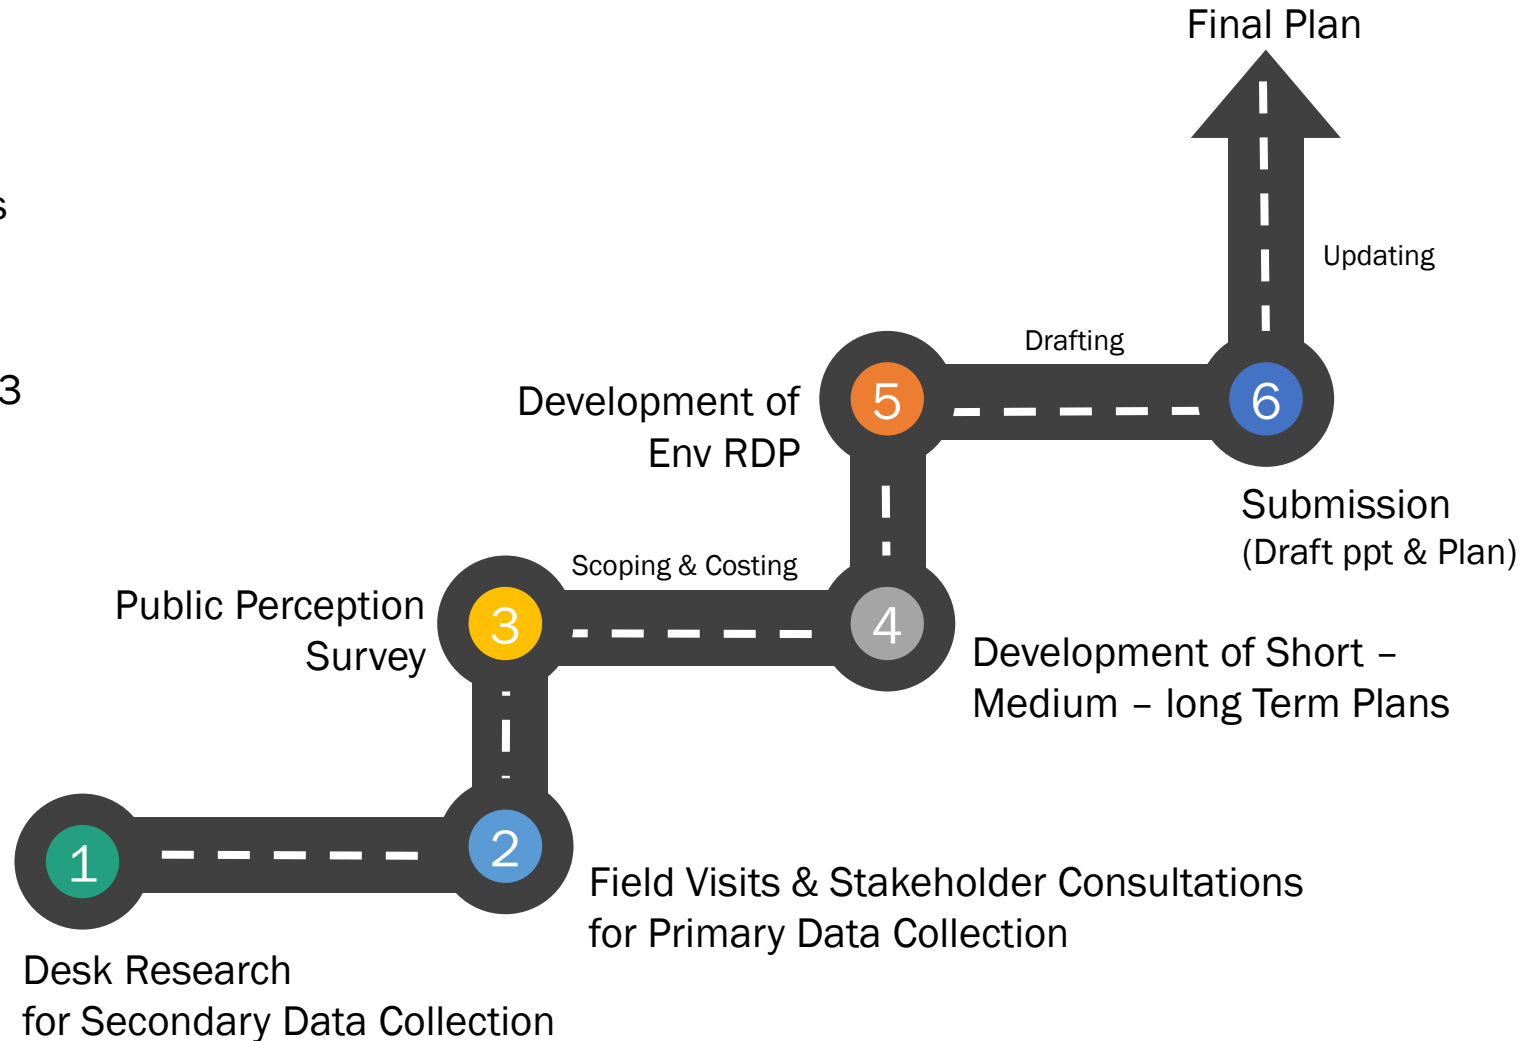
Final Plan

s

3

Updating

Drafting

Development of Env RDP

5

6

Submission
(Draft ppt & Plan)

Scoping & Costing

Public Perception Survey

3

4

Development of Short – Medium – long Term Plans

1

2

Field Visits & Stakeholder Consultations for Primary Data Collection

Desk Research
for Secondary Data Collection